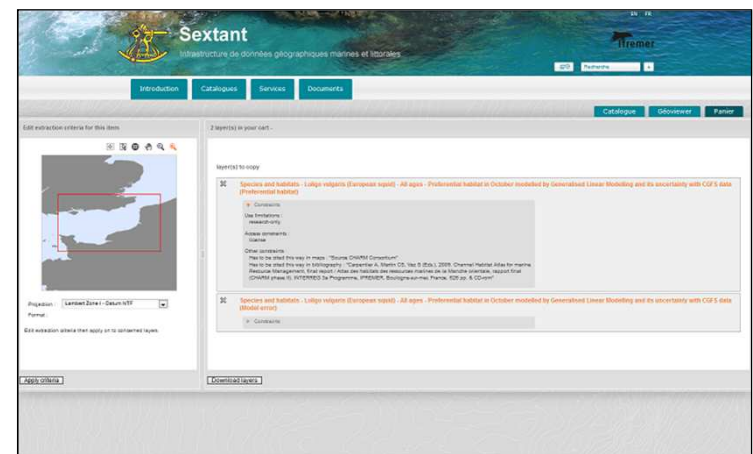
EN FR

Sextant

Infrastructure de données géographiques marines et littorales

Ifremer

Rechercher

Introduction Catalogues Services Documents

Catalogue Géoviewer Panier

Edit extraction criteria for this item

2 layer(s) in your cart -

Projection : Lambert Zone I - Datum NTF

Format :

Edit extraction criteria then apply on to concerned layers.

layer(s) to copy

Species and habitats - Loligo vulgaris (European squid) - All ages - Preferential habitat in October modelled by Generalised Linear Modelling and its uncertainty with CGFS data (Preferential habitat)

Constraints

Use limitations :
research only

Access constraints :
License

Other constraints :
Has to be cited this way in maps : "Source CHARM Consortium"
Has to be cited this way in bibliography : "Carpentier A, Martin CS, Vaz S (Eds.), 2009. Channel Habitat Atlas for marine Resource Management, final report : Atlas des habitats des ressources marines de la Manche orientale, rapport final (CHARM phase II). INTERREG 3a Programme, IFREMER, Boulogne-sur-mer, France. 626 pp. & CD-rom"

Species and habitats - Loligo vulgaris (European squid) - All ages - Preferential habitat in October modelled by Generalised Linear Modelling and its uncertainty with CGFS data (Model error)

Constraints

Apply criteria

Download layers